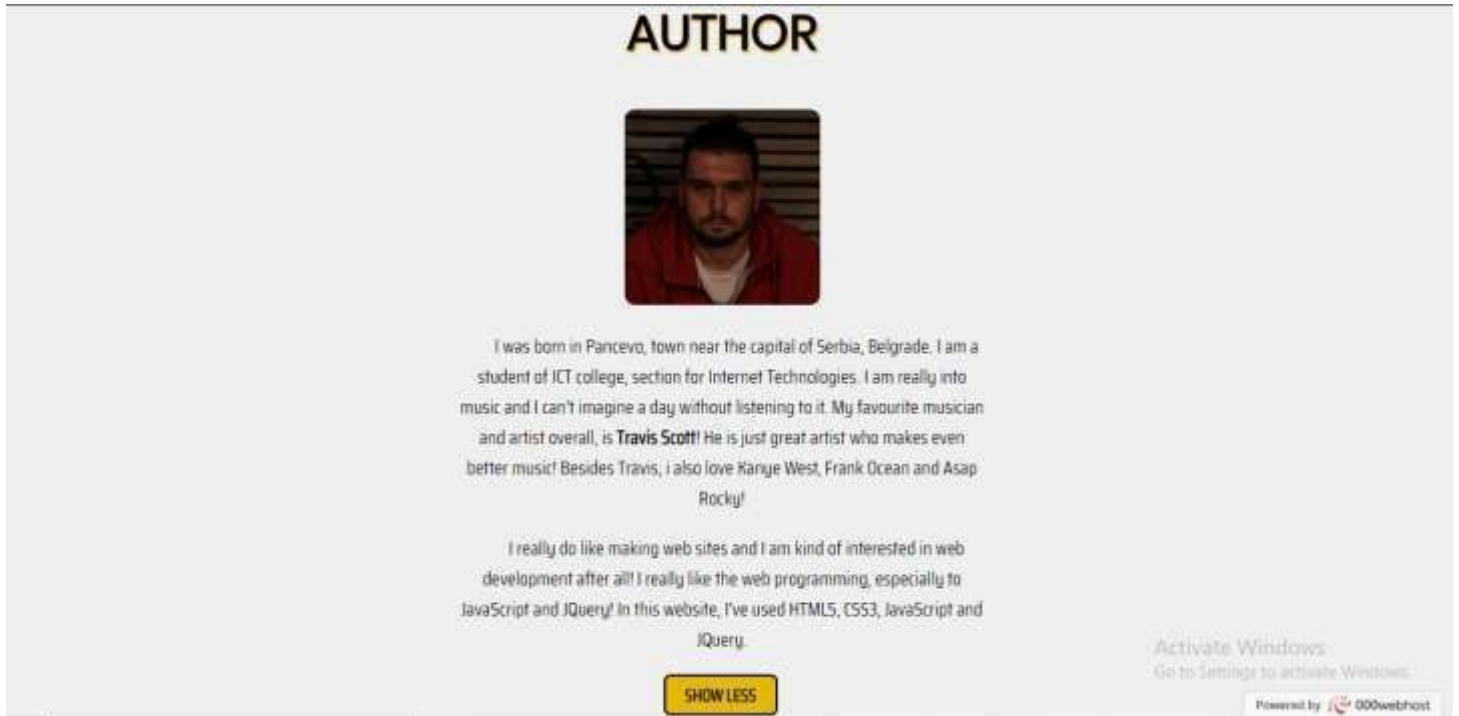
AUTHOR

I was born in Pancevo, town near the capital of Serbia, Belgrade. I am a student of ICT college, section for Internet Technologies. I am really into music and I can't imagine a day without listening to it. My favourite musician and artist overall, is **Travis Scott**! He is just great artist who makes even better music! Besides Travis, i also love Kanye West, Frank Ocean and Asap Rocky!

I really do like making web sites and I am kind of interested in web development after all! I really like the web programming, especially to JavaScript and JQuery! In this website, I've used HTML5, CSS3, JavaScript and JQuery.

SHOW LESS

Activate Windows
Go to Settings to activate Windows.

Powered by 000webhost